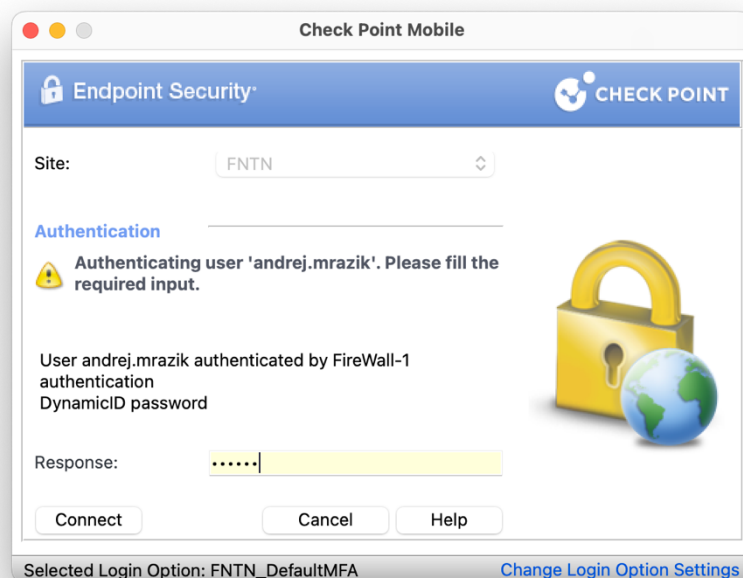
Check Point Mobile

Endpoint Security·

CHECK POINT

Site: FNTN

Authentication

Authenticating user 'andrej.mrazik'. Please fill the required input.

User andrej.mrazik authenticated by FireWall-1 authentication
DynamicID password

Response: ••••••

Connect

Cancel

Help

Selected Login Option: FNTN_DefaultMFA

Change Login Option Settings